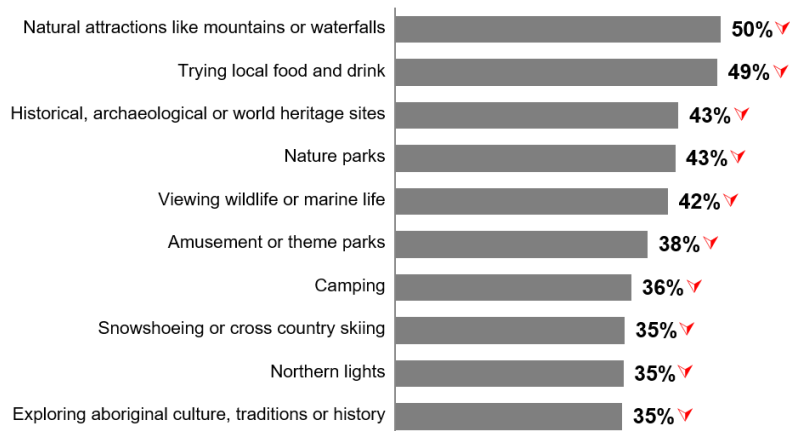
Natural attractions like mountains or waterfalls 50%
Trying local food and drink 49%
Historical, archaeological or world heritage sites 43%
Nature parks 43%
Viewing wildlife or marine life 42%
Amusement or theme parks 38%
Camping 36%
Snowshoeing or cross country skiing 35%
Northern lights 35%
Exploring aboriginal culture, traditions or history 35%